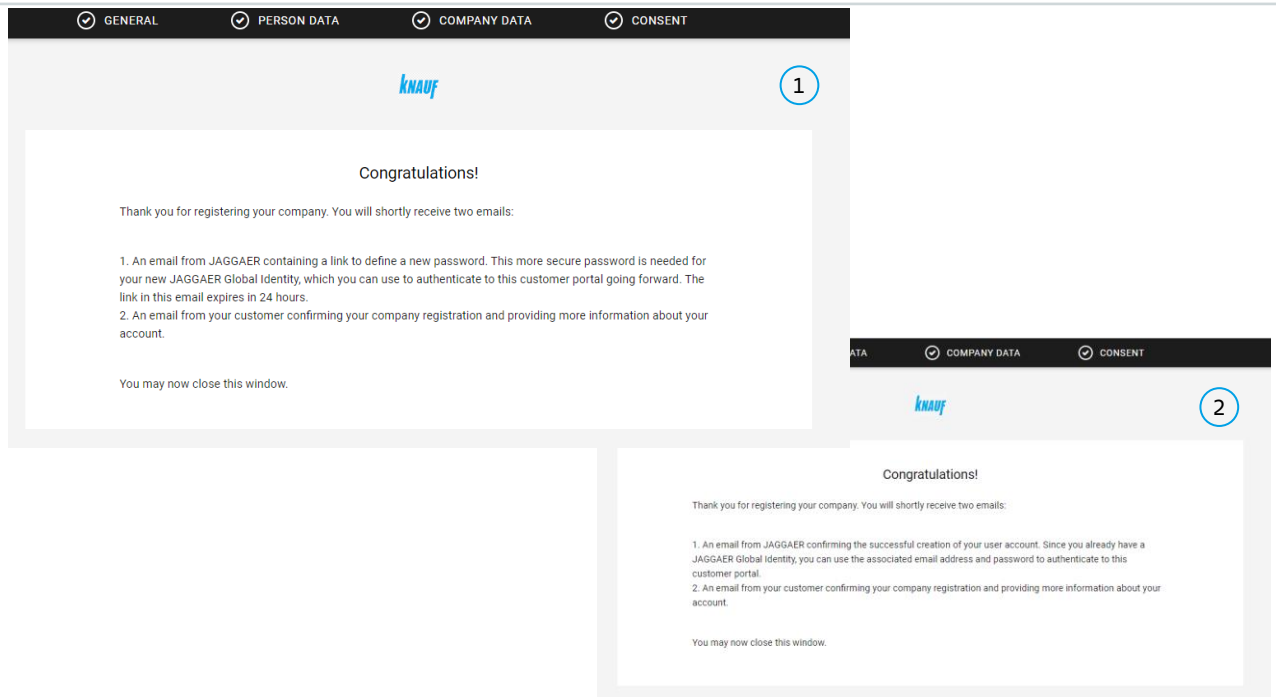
GENERAL PERSON DATA COMPANY DATA CONSENT

KNAUF

1

Congratulations!

Thank you for registering your company. You will shortly receive two emails:

1. An email from JAGGAER containing a link to define a new password. This more secure password is needed for your new JAGGAER Global Identity, which you can use to authenticate to this customer portal going forward. The link in this email expires in 24 hours.
2. An email from your customer confirming your company registration and providing more information about your account.

You may now close this window.

ATA COMPANY DATA CONSENT

KNAUF

2

Congratulations!

Thank you for registering your company. You will shortly receive two emails:

1. An email from JAGGAER confirming the successful creation of your user account. Since you already have a JAGGAER Global Identity, you can use the associated email address and password to authenticate to this customer portal.
2. An email from your customer confirming your company registration and providing more information about your account.

You may now close this window.